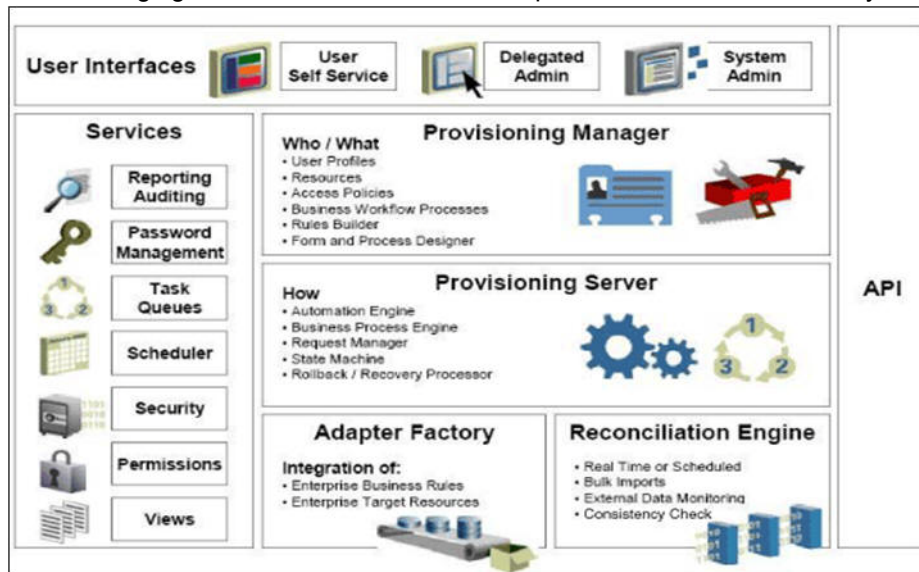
User Interfaces

User Self Service

Delegated Admin

System Admin

Services

Reporting Auditing

Password Management

Task Queues

Scheduler

Security

Permissions

Views

Provisioning Manager

Who / What
• User Profiles
• Resources
• Access Policies
• Business Workflow Processes
• Rules Builder
• Form and Process Designer

Provisioning Server

How
• Automation Engine
• Business Process Engine
• Request Manager
• State Machine
• Rollback / Recovery Processor

1
3 2

Adapter Factory

Integration of:
• Enterprise Business Rules
• Enterprise Target Resources

Reconciliation Engine

• Real Time or Scheduled
• Bulk Imports
• External Data Monitoring
• Consistency Check

API